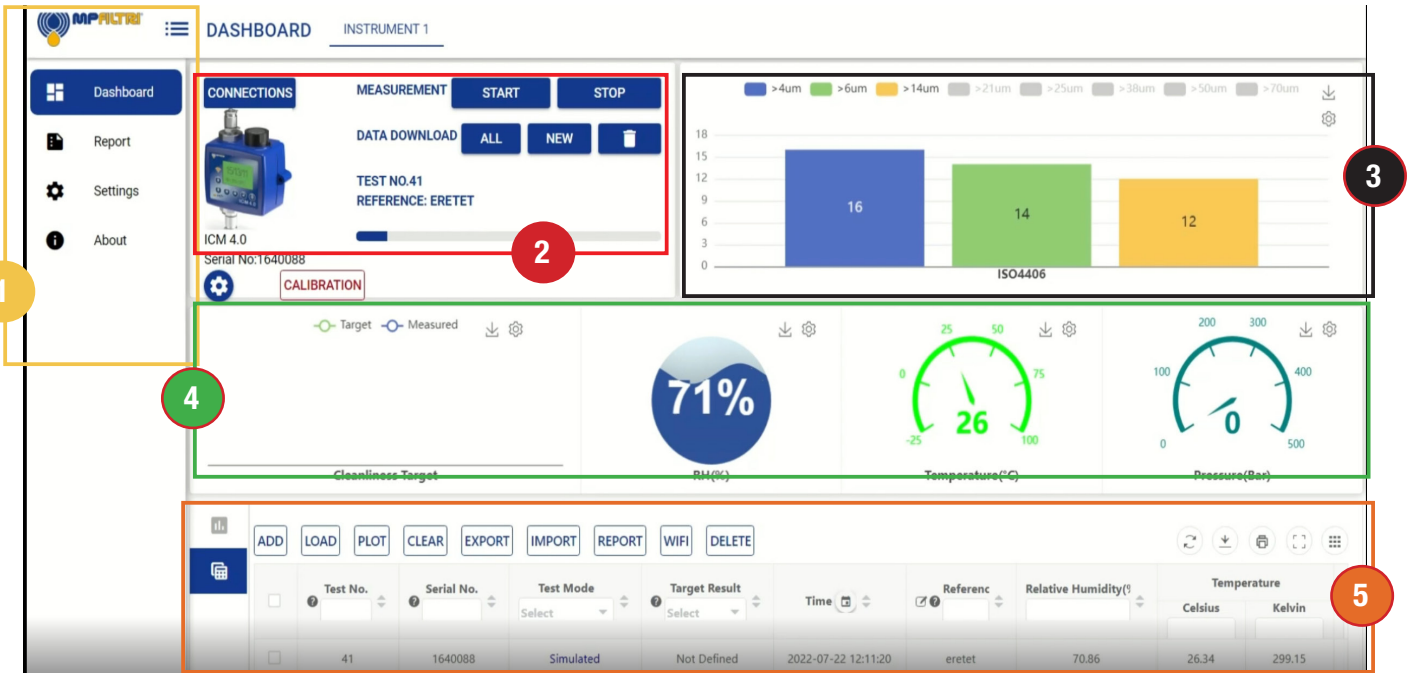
MPFILTRI

DASHBOARD INSTRUMENT 1

Dashboard
Report
Settings
About

1

CONNECTIONS
MEASUREMENT START STOP
DATA DOWNLOAD ALL NEW
TEST NO.41
REFERENCE: ERETET
ICM 4.0
Serial No:1640088
CALIBRATION

2

>4um >6um >14um >21um >25um >38um >50um >70um

18
15
12
9
6
3
0

16 14 12

ISO4406

3

4

Target Measured

Cleanliness Target

71%

RH(%)

25 50
0 75
26
-25 100

Temperature(°C)

200 300
100 400
0
0 500

Pressure(Bar)

ADD LOAD PLOT CLEAR EXPORT IMPORT REPORT WIFI DELETE

5

| | Test No. | Serial No. | Test Mode | Target Result | Time | Referenc | Relative Humidity(% | Temperature Celsius | Temperature Kelvin |
|---|---|---|---|---|---|---|---|---|---|
| | | | Select | Select | | | | | |
| | 41 | 1640088 | Simulated | Not Defined | 2022-07-22 12:11:20 | eretet | 70.86 | 26.34 | 299.15 |